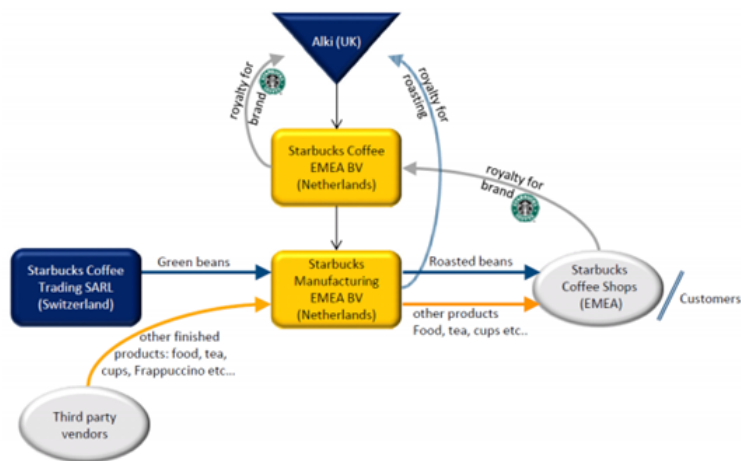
Alki (UK)

royalty for brand

royalty for roasting

Starbucks Coffee EMEA BV (Netherlands)

royalty for brand

Starbucks Coffee Trading SARL (Switzerland)

Green beans

Starbucks Manufacturing EMEA BV (Netherlands)

Roasted beans

Starbucks Coffee Shops (EMEA)

Customers

other products Food, tea, cups etc...

other finished products: food, tea, cups, Frappuccino etc...

Third party vendors